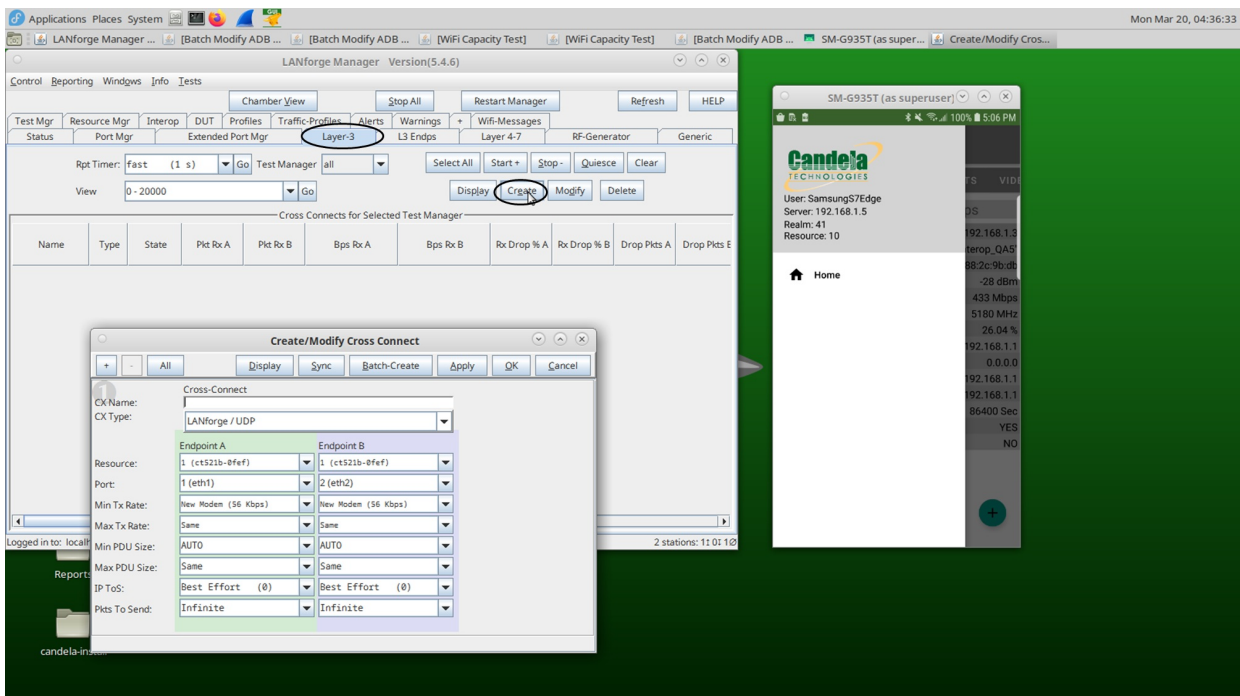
Applications Places System

Mon Mar 20, 04:36:33

LANforge Manager ... [Batch Modify ADB ... [Batch Modify ADB ... [WiFi Capacity Test] [WiFi Capacity Test] [Batch Modify ADB ... SM-G935T (as super... Create/Modify Cros...

LANforge Manager Version(5.4.6)

Control Reporting Windows Info Tests

Chamber View Stop All Restart Manager Refresh HELP

Test Mgr Resource Mgr Interop DUT Profiles Traffic-Profiles Alerts Warnings + Wifi-Messages

Status Port Mgr Extended Port Mgr Layer-3 L3 Endps Layer 4-7 RF-Generator Generic

Rpt Timer: fast (1 s) Go Test Manager all Select All Start + Stop - Quiesce Clear

View 0 - 20000 Go Display Create Modify Delete

Cross Connects for Selected Test Manager

| Name | Type | State | Pkt Rx A | Pkt Rx B | Bps Rx A | Bps Rx B | Rx Drop % A | Rx Drop % B | Drop Pkts A | Drop Pkts E |
|---|---|---|---|---|---|---|---|---|---|---|

Logged in to: localh

2 stations: 1: 0: 1 0

Reports

candela-ins...

Create/Modify Cross Connect

+ - All Display Sync Batch-Create Apply OK Cancel

Cross-Connect

CX Name:

CX Type: LANforge / UDP

| | Endpoint A | Endpoint B |
|---|---|---|
| Resource: | 1 (ct521b-0fef) | 1 (ct521b-0fef) |
| Port: | 1 (eth1) | 2 (eth2) |
| Min Tx Rate: | New Modem (56 Kbps) | New Modem (56 Kbps) |
| Max Tx Rate: | Same | Same |
| Min PDU Size: | AUTO | AUTO |
| Max PDU Size: | Same | Same |
| IP ToS: | Best Effort (0) | Best Effort (0) |
| Pkts To Send: | Infinite | Infinite |

SM-G935T (as superuser)

100% 5:06 PM

Candela TECHNOLOGIES

User: SamsungS7Edge
Server: 192.168.1.5
Realm: 41
Resource: 10

Home

TS VIDI

DS

192.168.1.3
terop_QA5
88:2c:9b:db
-28 dBm
433 Mbps
5180 MHz
26.04 %
192.168.1.1
0.0.0.0
192.168.1.1
192.168.1.1
86400 Sec
YES
NO

+